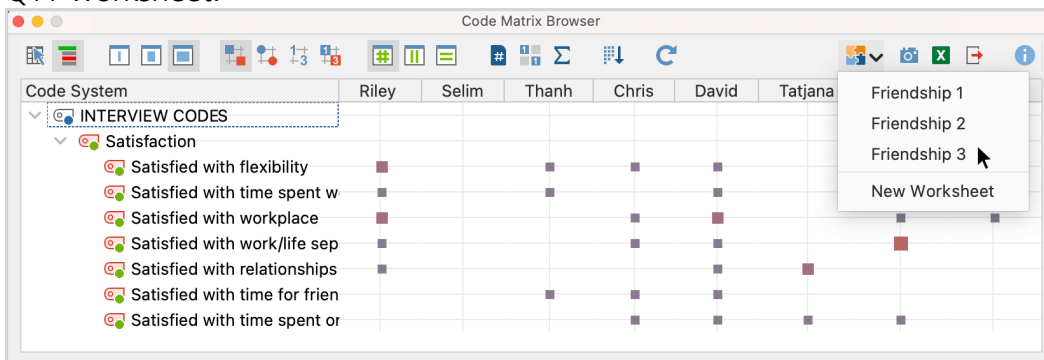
Code Matrix Browser

Code System | Riley | Selim | Thanh | Chris | David | Tatjana

INTERVIEW CODES
Satisfaction
Satisfied with flexibility
Satisfied with time spent w
Satisfied with workplace
Satisfied with work/life sep
Satisfied with relationships
Satisfied with time for frien
Satisfied with time spent or

Friendship 1
Friendship 2
Friendship 3
New Worksheet